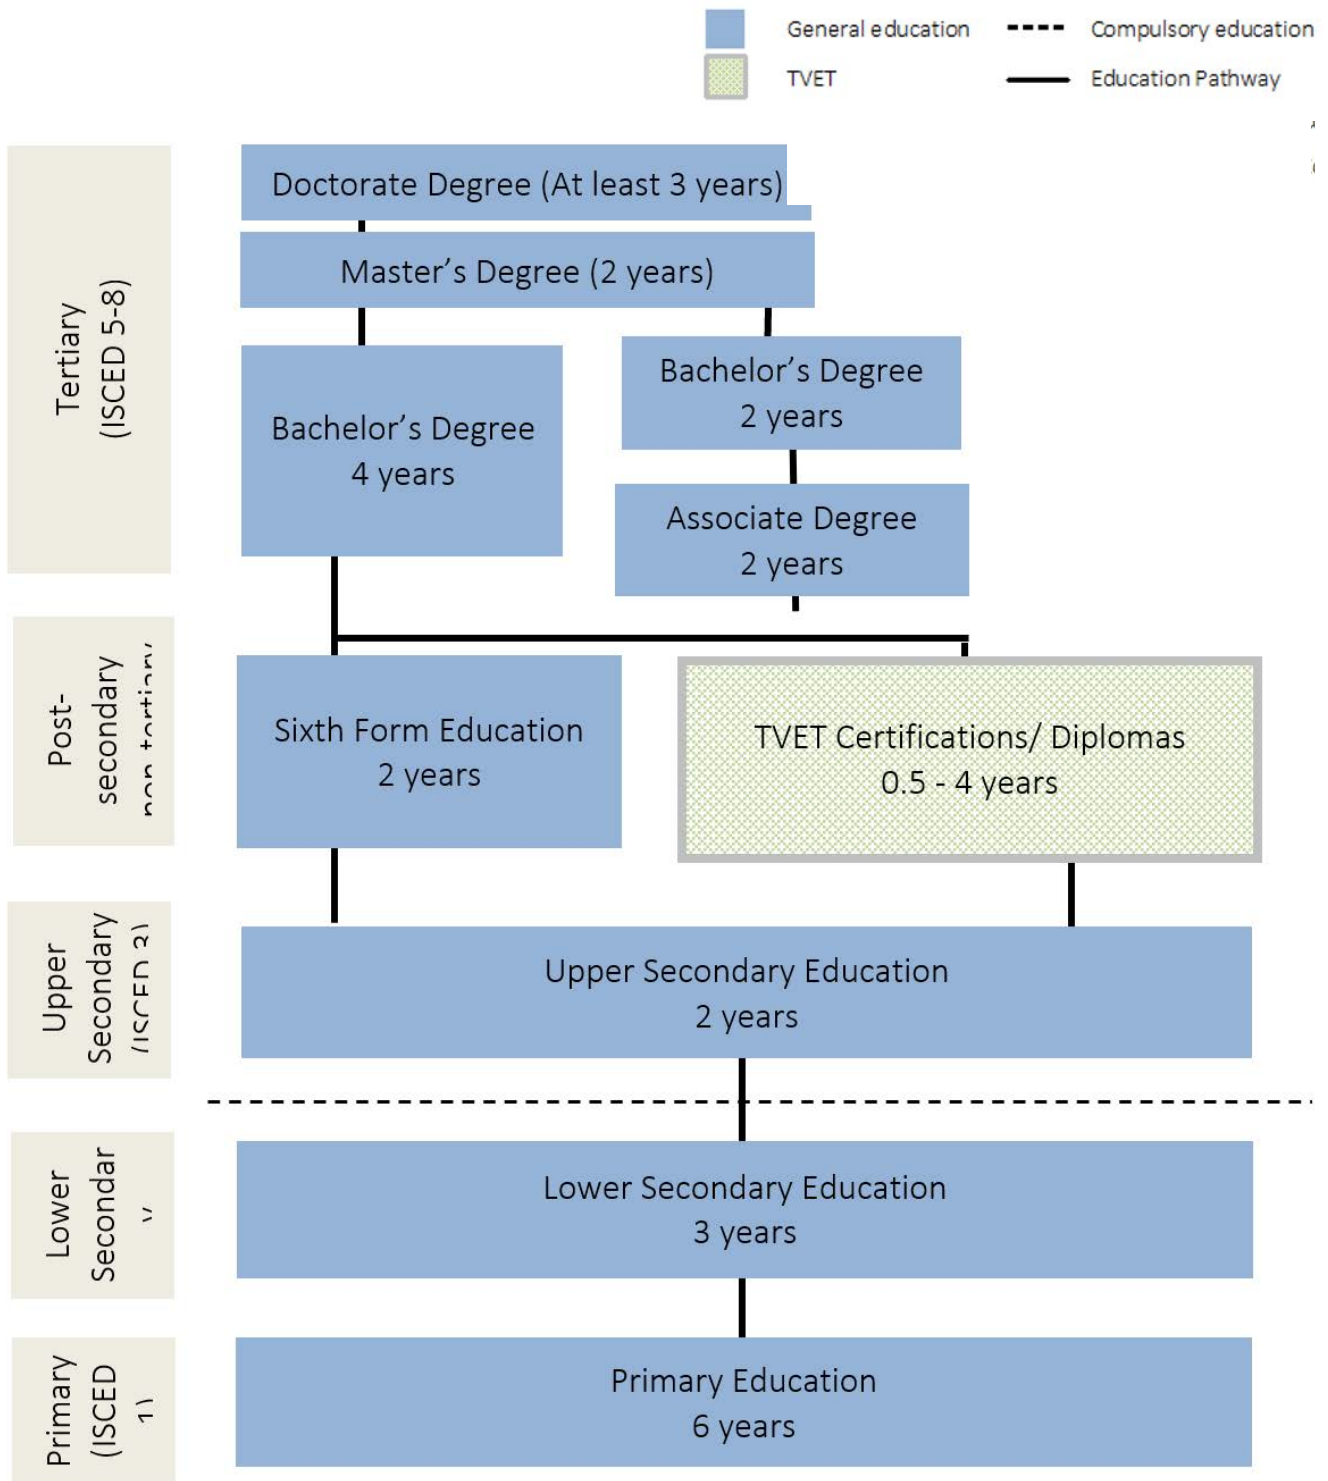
General education
TVET
Compulsory education
Education Pathway

Tertiary (ISCED 5-8)

Doctorate Degree (At least 3 years)

Master's Degree (2 years)

Bachelor's Degree 4 years

Bachelor's Degree 2 years

Associate Degree 2 years

Post-secondary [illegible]

Sixth Form Education 2 years

TVET Certifications/ Diplomas 0.5 - 4 years

Upper Secondary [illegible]

Upper Secondary Education 2 years

Lower Secondar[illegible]

Lower Secondary Education 3 years

Primary (ISCED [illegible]

Primary Education 6 years